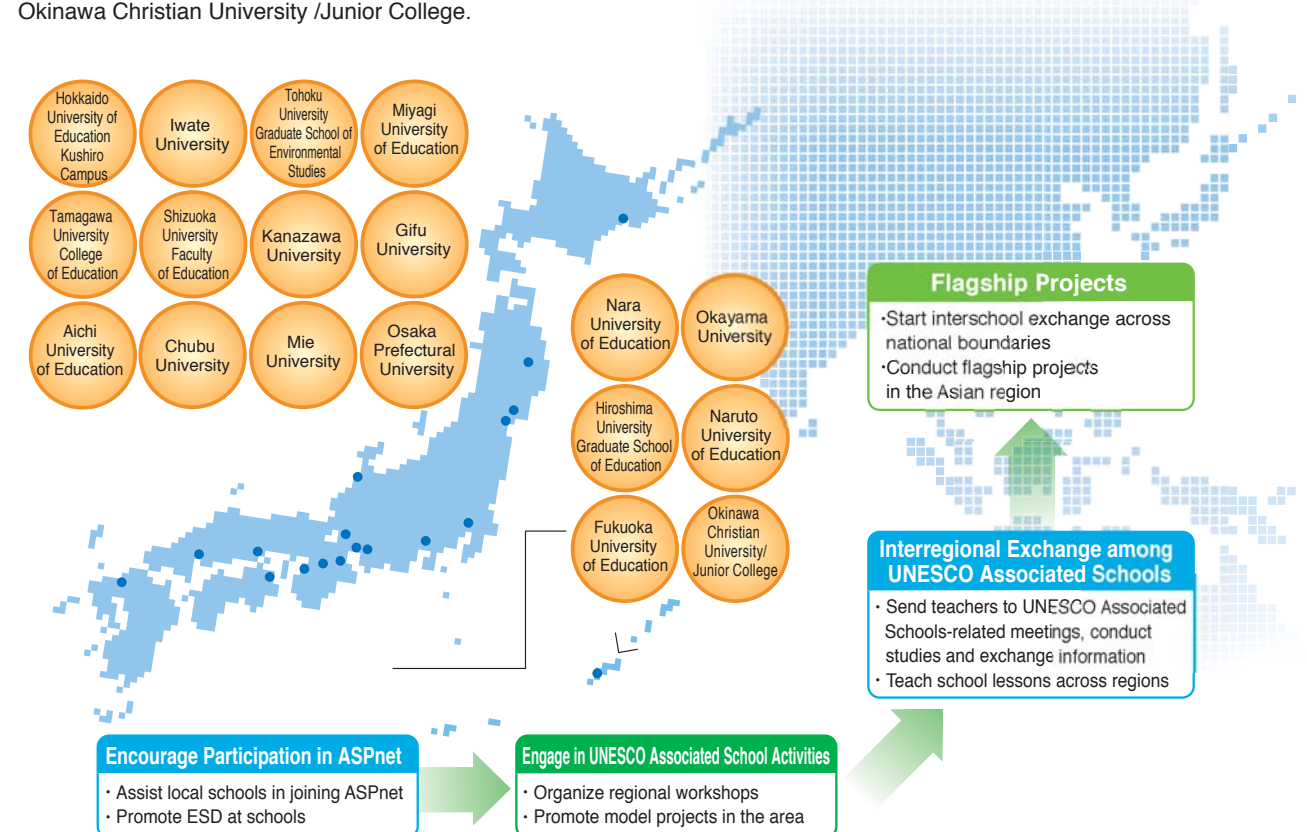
Okinawa Christian University /Junior College.

Hokkaido University of Education Kushiro Campus

Iwate University

Tohoku University Graduate School of Environmental Studies

Miyagi University of Education

Tamagawa University College of Education

Shizuoka University Faculty of Education

Kanazawa University

Gifu University

Aichi University of Education

Chubu University

Mie University

Osaka Prefectural University

Nara University of Education

Okayama University

Hiroshima University Graduate School of Education

Naruto University of Education

Fukuoka University of Education

Okinawa Christian University/ Junior College

Flagship Projects

·Start interschool exchange across national boundaries
·Conduct flagship projects in the Asian region

Interregional Exchange among UNESCO Associated Schools

· Send teachers to UNESCO Associated Schools-related meetings, conduct studies and exchange information
· Teach school lessons across regions

Encourage Participation in ASPnet

· Assist local schools in joining ASPnet
· Promote ESD at schools

Engage in UNESCO Associated School Activities

· Organize regional workshops
· Promote model projects in the area